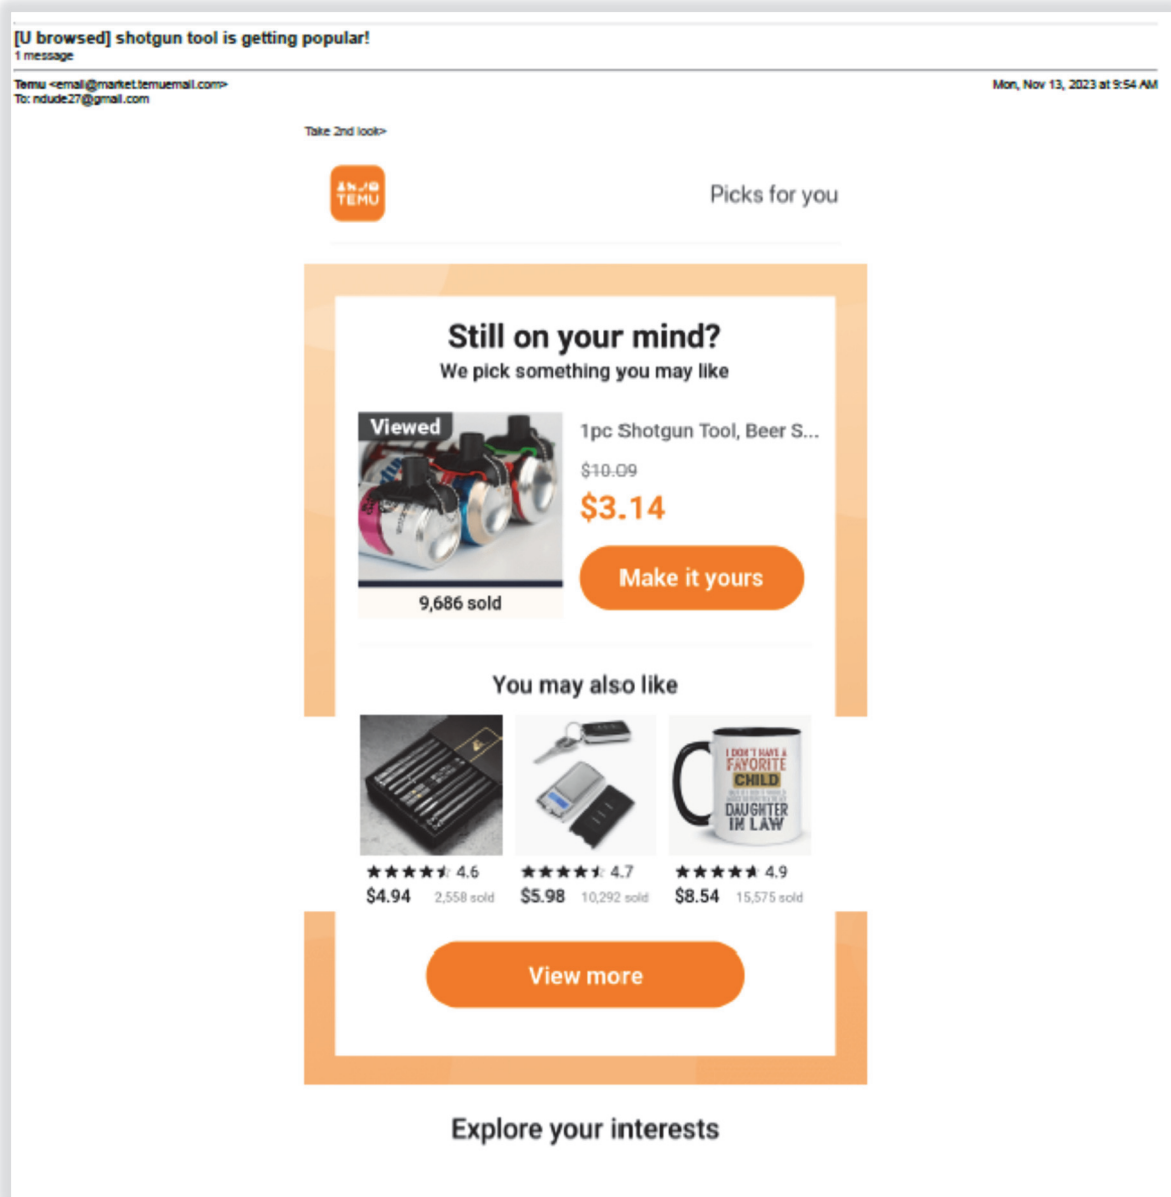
[U browsed] shotgun tool is getting popular!
1 message

Temu <email@market.temuemail.com>
To: ndude27@gmail.com

Mon, Nov 13, 2023 at 9:54 AM

Take 2nd look>

TEMU

Picks for you

Still on your mind?
We pick something you may like

Viewed
9,686 sold

1pc Shotgun Tool, Beer S...
~~$10.09~~
$3.14

Make it yours

You may also like

I DON'T HAVE A FAVORITE CHILD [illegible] DAUGHTER IN LAW

4.6
$4.94 2,558 sold

4.7
$5.98 10,292 sold

4.9
$8.54 15,575 sold

View more

Explore your interests